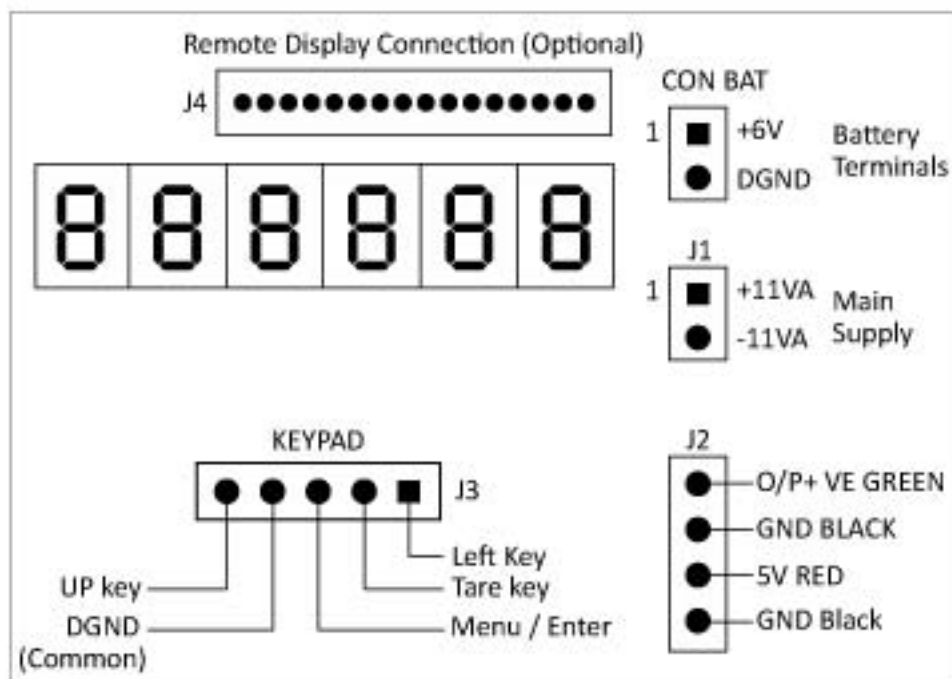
Remote Display Connection (Optional)

J4

CON BAT

1 +6V DGND

Battery Terminals

888888

J1

1 +11VA -11VA

Main Supply

KEYPAD

J3

Left Key

Tare key

Menu / Enter

UP key

DGND (Common)

J2

O/P+ VE GREEN

GND BLACK

5V RED

GND Black